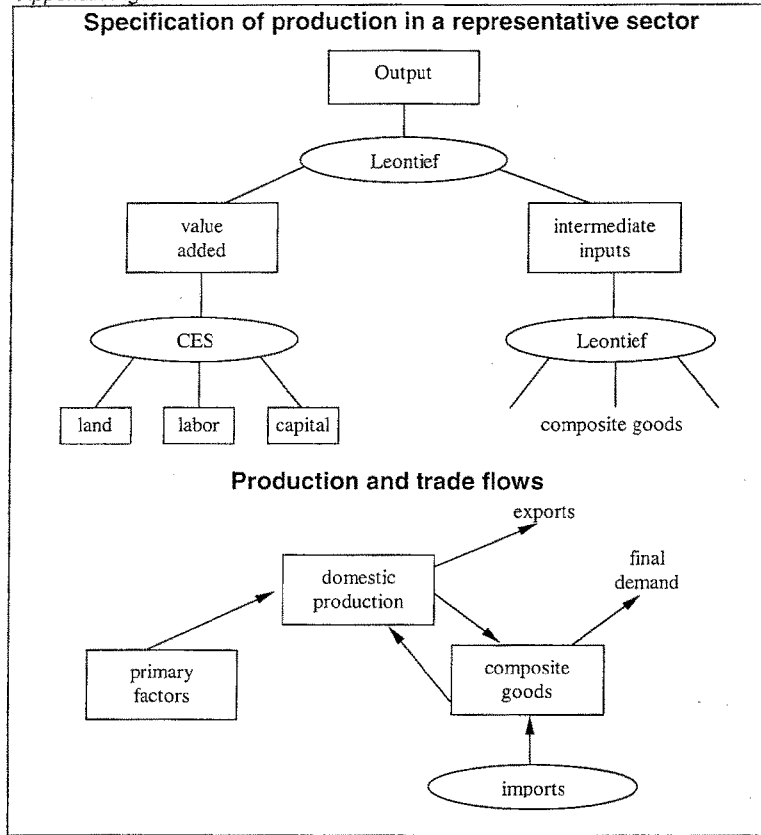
Specification of production in a representative sector

Output

Leontief

value added

intermediate inputs

CES

Leontief

land

labor

capital

composite goods

Production and trade flows

exports

domestic production

final demand

primary factors

composite goods

imports